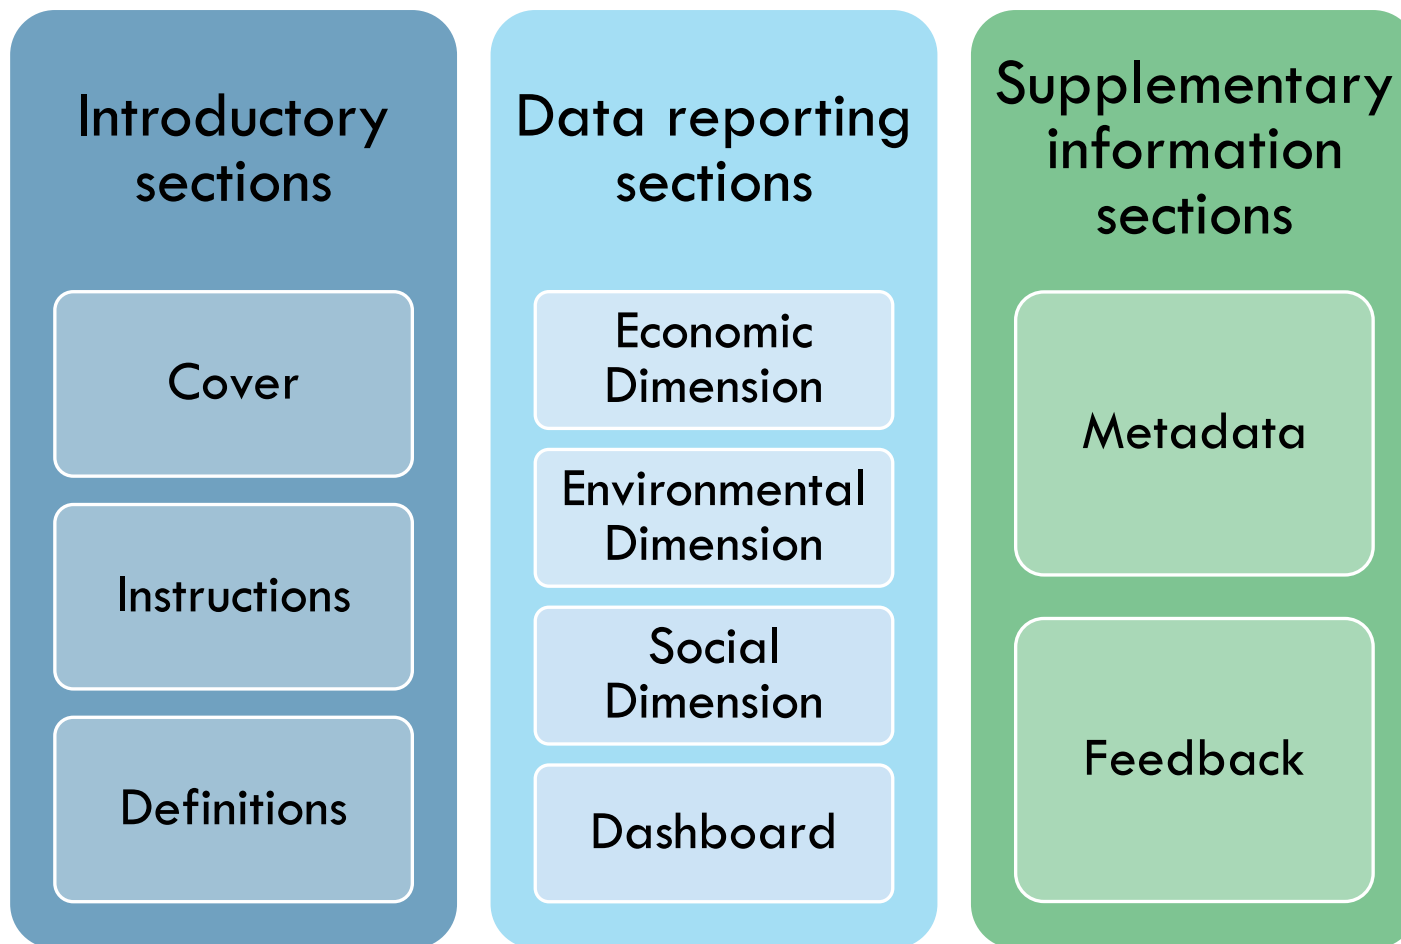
Introductory sections

Cover

Instructions

Definitions

Data reporting sections

Economic Dimension

Environmental Dimension

Social Dimension

Dashboard

Supplementary information sections

Metadata

Feedback